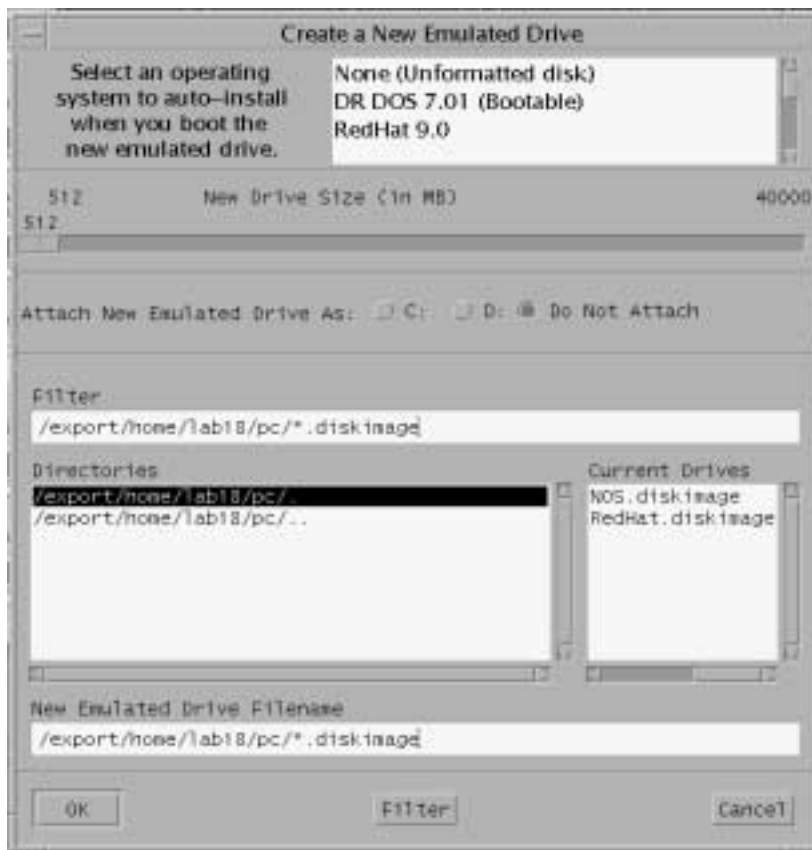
Create a New Emulated Drive

Select an operating system to auto–install when you boot the new emulated drive.

None (Unformatted disk)
DR DOS 7.01 (Bootable)
RedHat 9.0

512 New Drive Size (in MB) 40000
512

Attach New Emulated Drive As: C: D: Do Not Attach

Filter
/export/home/lab18/pc/*.diskimage

Directories
/export/home/lab18/pc/.
/export/home/lab18/pc/..

Current Drives
NOS.diskimage
RedHat.diskimage

New Emulated Drive Filename
/export/home/lab18/pc/*.diskimage

OK Filter Cancel